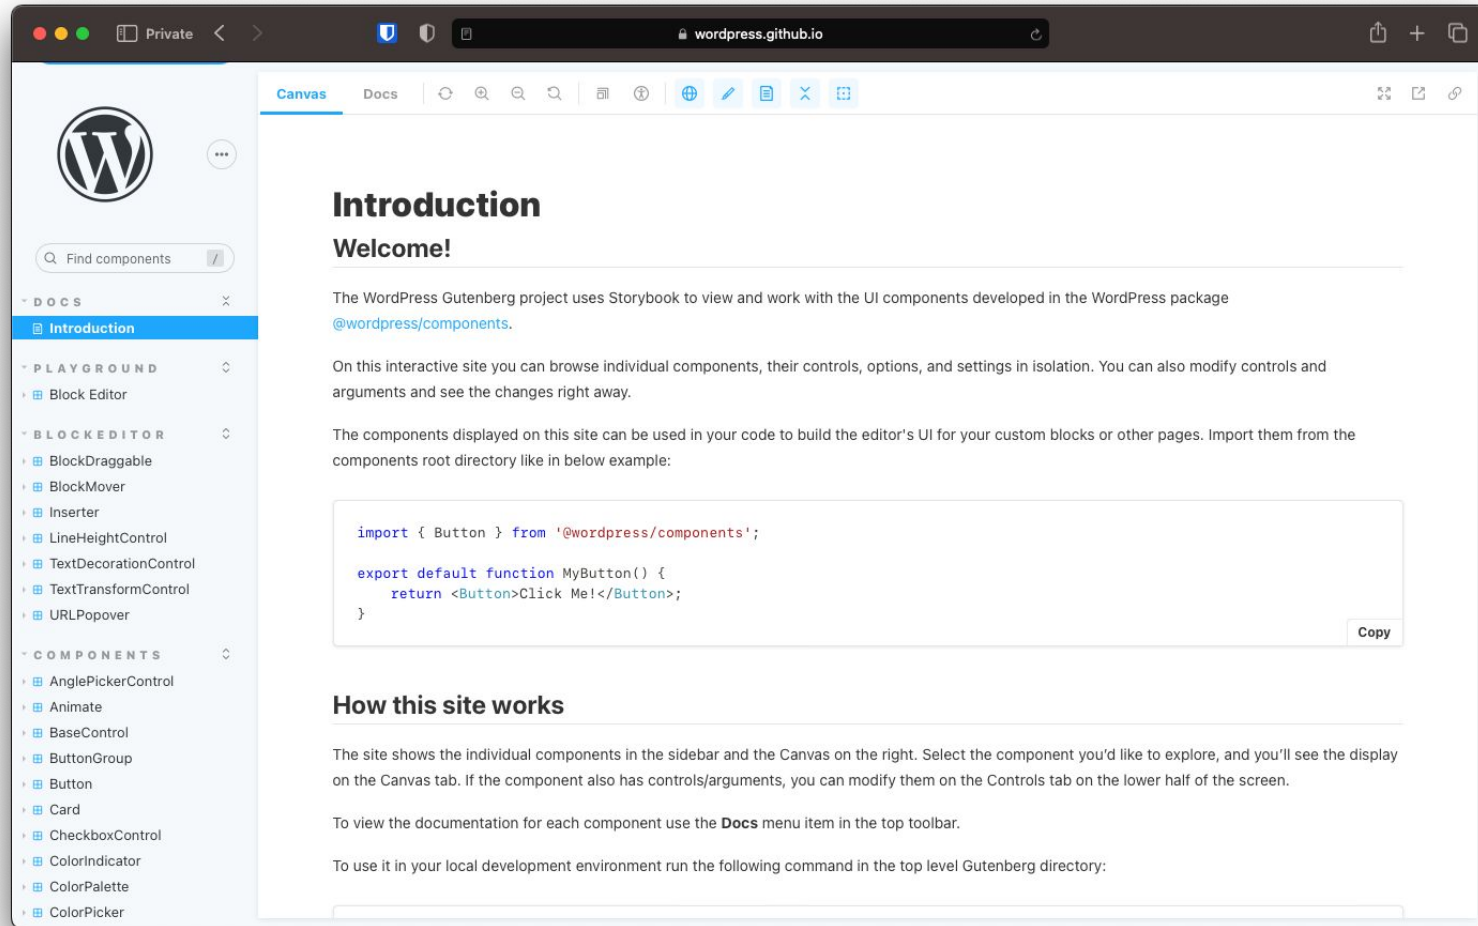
Private

wordpress.github.io

Find components /

DOCS
Introduction

PLAYGROUND
Block Editor

BLOCKEDITOR
BlockDraggable
BlockMover
Inserter
LineHeightControl
TextDecorationControl
TextTransformControl
URLPopover

COMPONENTS
AnglePickerControl
Animate
BaseControl
ButtonGroup
Button
Card
CheckboxControl
ColorIndicator
ColorPalette
ColorPicker

Canvas Docs

# Introduction

## Welcome!

The WordPress Gutenberg project uses Storybook to view and work with the UI components developed in the WordPress package @wordpress/components.

On this interactive site you can browse individual components, their controls, options, and settings in isolation. You can also modify controls and arguments and see the changes right away.

The components displayed on this site can be used in your code to build the editor's UI for your custom blocks or other pages. Import them from the components root directory like in below example:

```
import { Button } from '@wordpress/components';

export default function MyButton() {
    return <Button>Click Me!</Button>;
}
```

Copy

## How this site works

The site shows the individual components in the sidebar and the Canvas on the right. Select the component you'd like to explore, and you'll see the display on the Canvas tab. If the component also has controls/arguments, you can modify them on the Controls tab on the lower half of the screen.

To view the documentation for each component use the **Docs** menu item in the top toolbar.

To use it in your local development environment run the following command in the top level Gutenberg directory: